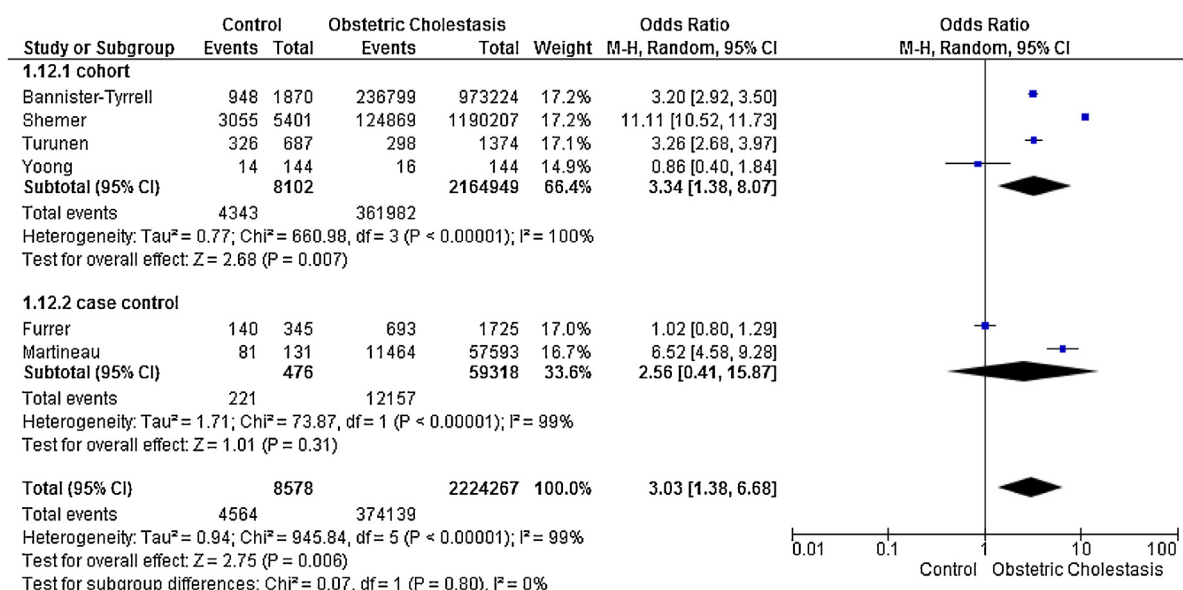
| Study or Subgroup | Control Events | Control Total | Obstetric Cholestasis Events | Obstetric Cholestasis Total | Weight | Odds Ratio M-H, Random, 95% CI |
|---|---|---|---|---|---|---|
| **1.12.1 cohort** | | | | | | |
| Bannister-Tyrrell | 948 | 1870 | 236799 | 973224 | 17.2% | 3.20 [2.92, 3.50] |
| Shemer | 3055 | 5401 | 124869 | 1190207 | 17.2% | 11.11 [10.52, 11.73] |
| Turunen | 326 | 687 | 298 | 1374 | 17.1% | 3.26 [2.68, 3.97] |
| Yoong | 14 | 144 | 16 | 144 | 14.9% | 0.86 [0.40, 1.84] |
| **Subtotal (95% CI)** | | **8102** | | **2164949** | **66.4%** | **3.34 [1.38, 8.07]** |
| Total events | 4343 | | 361982 | | | |

Heterogeneity: Tau² = 0.77; Chi² = 660.98, df = 3 (P < 0.00001); I² = 100%
Test for overall effect: Z = 2.68 (P = 0.007)

| Study or Subgroup | Control Events | Control Total | Obstetric Cholestasis Events | Obstetric Cholestasis Total | Weight | Odds Ratio M-H, Random, 95% CI |
|---|---|---|---|---|---|---|
| **1.12.2 case control** | | | | | | |
| Furrer | 140 | 345 | 693 | 1725 | 17.0% | 1.02 [0.80, 1.29] |
| Martineau | 81 | 131 | 11464 | 57593 | 16.7% | 6.52 [4.58, 9.28] |
| **Subtotal (95% CI)** | | **476** | | **59318** | **33.6%** | **2.56 [0.41, 15.87]** |
| Total events | 221 | | 12157 | | | |

Heterogeneity: Tau² = 1.71; Chi² = 73.87, df = 1 (P < 0.00001); I² = 99%
Test for overall effect: Z = 1.01 (P = 0.31)

| | | | | | | |
|---|---|---|---|---|---|---|
| **Total (95% CI)** | | **8578** | | **2224267** | **100.0%** | **3.03 [1.38, 6.68]** |
| Total events | 4564 | | 374139 | | | |

Heterogeneity: Tau² = 0.94; Chi² = 945.84, df = 5 (P < 0.00001); I² = 99%
Test for overall effect: Z = 2.75 (P = 0.006)
Test for subgroup differences: Chi² = 0.07, df = 1 (P = 0.80), I² = 0%

Odds Ratio
M-H, Random, 95% CI

0.01 0.1 1 10 100
Control Obstetric Cholestasis